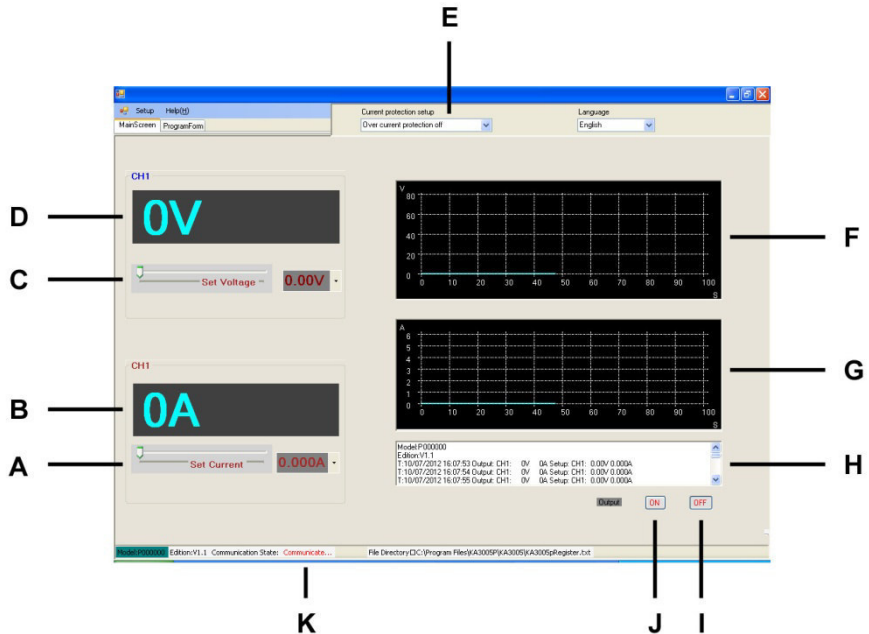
E

Setup Help(H)
MainScreen ProgramFom

Current protection setup
Over current protection off

Language
English

CH1
D
0V
C
Set Voltage
0.00V

V
80
60
40
20
0
0 10 20 30 40 50 60 70 80 90 100
S
F

A
6
5
4
3
2
1
0
0 10 20 30 40 50 60 70 80 90 100
S
G

CH1
B
0A
A
Set Current
0.000A

Model:P000000
Edition:V1.1
T:10/07/2012 16:07:53 Output: CH1: 0V 0A Setup: CH1: 0.00V 0.000A
T:10/07/2012 16:07:54 Output: CH1: 0V 0A Setup: CH1: 0.00V 0.000A
T:10/07/2012 16:07:55 Output: CH1: 0V 0A Setup: CH1: 0.00V 0.000A
H

Output ON OFF

Model:P000000 Edition:V1.1 Communication State: Communicate... File Directory:C:\Program Files\KA3005P\KA3005\KA3005pRegister.txt

K J I